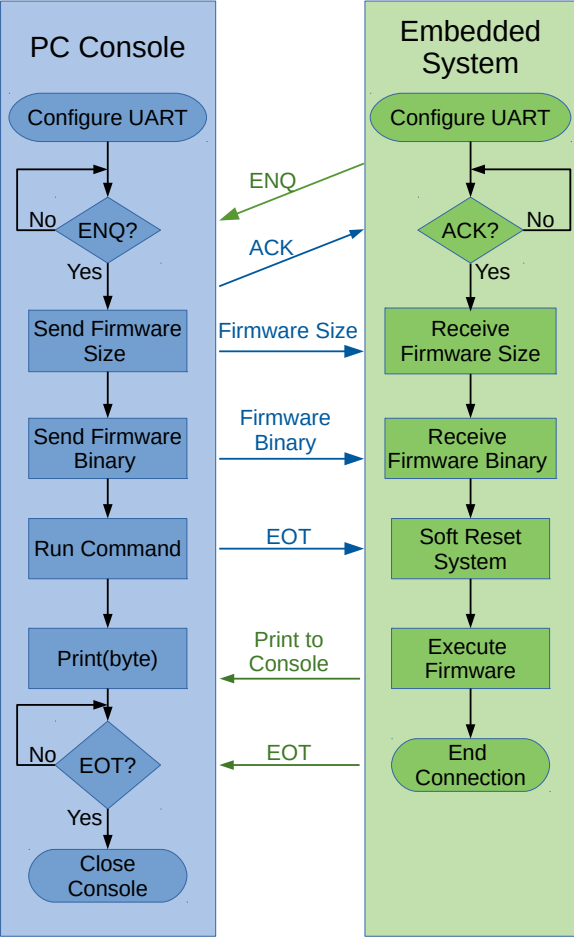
PC Console

Configure UART

No

ENQ?

Yes

Send Firmware Size

Send Firmware Binary

Run Command

Print(byte)

No

EOT?

Yes

Close Console

ENQ

ACK

Firmware Size

Firmware Binary

EOT

Print to Console

EOT

Embedded System

Configure UART

ACK?

No

Yes

Receive Firmware Size

Receive Firmware Binary

Soft Reset System

Execute Firmware

End Connection